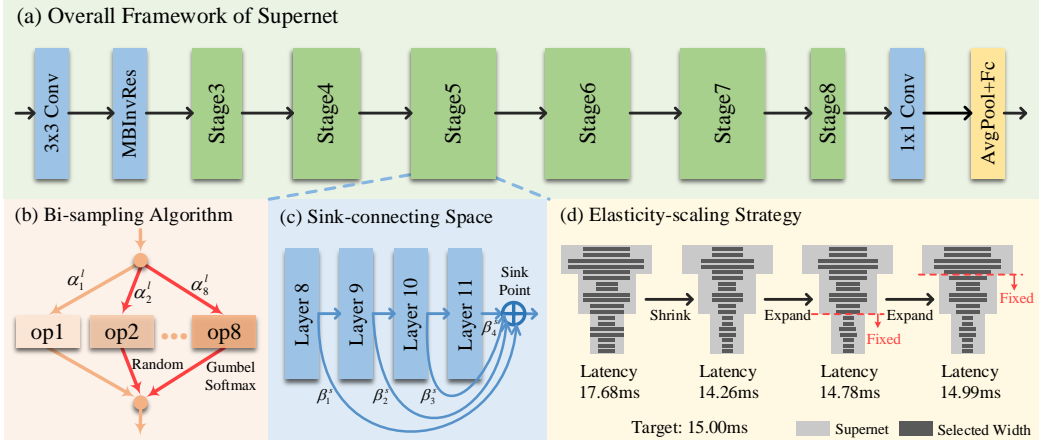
(a) Overall Framework of Supernet

3x3 Conv

MBInvRes

Stage3

Stage4

Stage5

Stage6

Stage7

Stage8

1x1 Conv

AvgPool+Fc

(b) Bi-sampling Algorithm

$\alpha_1^l$

$\alpha_2^l$

$\alpha_8^l$

op1

op2

op8

Random

Gumbel Softmax

(c) Sink-connecting Space

Layer 8

Layer 9

Layer 10

Layer 11

Sink Point

$\beta_4^s$

$\beta_1^s$

$\beta_2^s$

$\beta_3^s$

(d) Elasticity-scaling Strategy

Shrink

Expand

Expand

Fixed

Fixed

Latency 17.68ms

Latency 14.26ms

Latency 14.78ms

Latency 14.99ms

Target: 15.00ms

Supernet

Selected Width